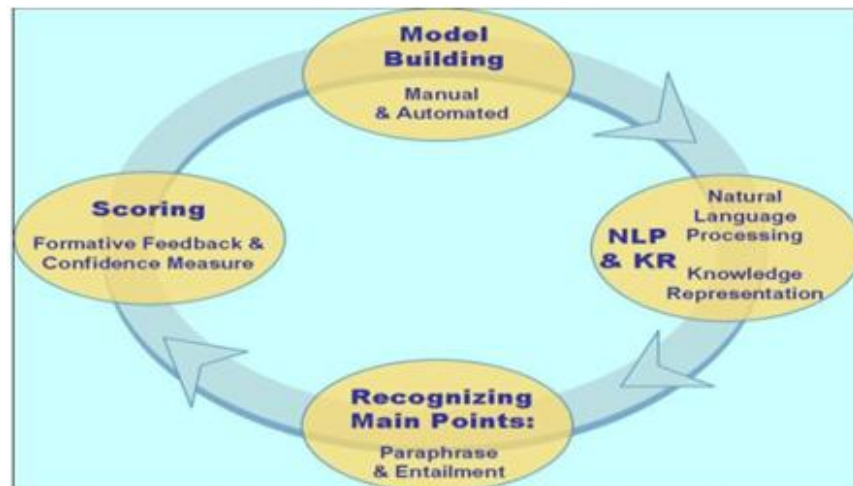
Model Building

Manual & Automated

NLP & KR

Natural Language Processing

Knowledge Representation

Recognizing Main Points:

Paraphrase & Entailment

Scoring

Formative Feedback & Confidence Measure